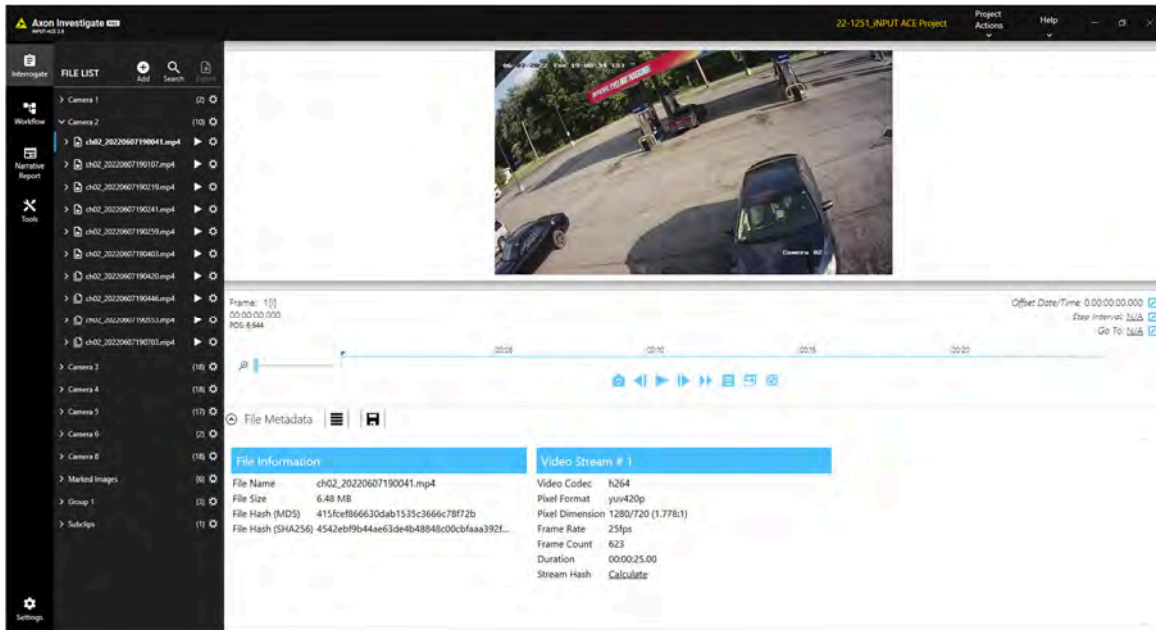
Axon Investigate
INPUT-ACE 2.8

22-1251_iNPUT ACE Project
Project Actions
Help

Interrogate
Workflow
Narrative Report
Tools
Settings

FILE LIST
Add
Search
Export

> Camera 1 (2)
Camera 2 (10)
> ch02_20220607190041.mp4
> ch02_20220607190107.mp4
> ch02_20220607190219.mp4
> ch02_20220607190241.mp4
> ch02_20220607190259.mp4
> ch02_20220607190403.mp4
> ch02_20220607190420.mp4
> ch02_20220607190446.mp4
> ch02_20220607190553.mp4
> ch02_20220607190703.mp4
> Camera 3 (18)
> Camera 4 (18)
> Camera 5 (17)
> Camera 6 (2)
> Camera 8 (18)
> Marked Images (6)
> Group 1 (3)
> Subclips (1)

06-07-2022 Tue 19:00:34 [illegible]
Camera 02

Frame: 1[I]
00:00:00.000
POS: 6,644

Offset Date/Time: 0:00:00:00.000
Step Interval: N/A
Go To: N/A

:00:05
:00:10
:00:15
:00:20

File Metadata

| File Information | |
|---|---|
| File Name | ch02_20220607190041.mp4 |
| File Size | 6.48 MB |
| File Hash (MD5) | 415fcef866630dab1535c3666c78f72b |
| File Hash (SHA256) | 4542ebf9b44ae63de4b48848c00cbfaaa392f... |

| Video Stream # 1 | |
|---|---|
| Video Codec | h264 |
| Pixel Format | yuv420p |
| Pixel Dimension | 1280/720 (1.778:1) |
| Frame Rate | 25fps |
| Frame Count | 623 |
| Duration | 00:00:25.00 |
| Stream Hash | Calculate |